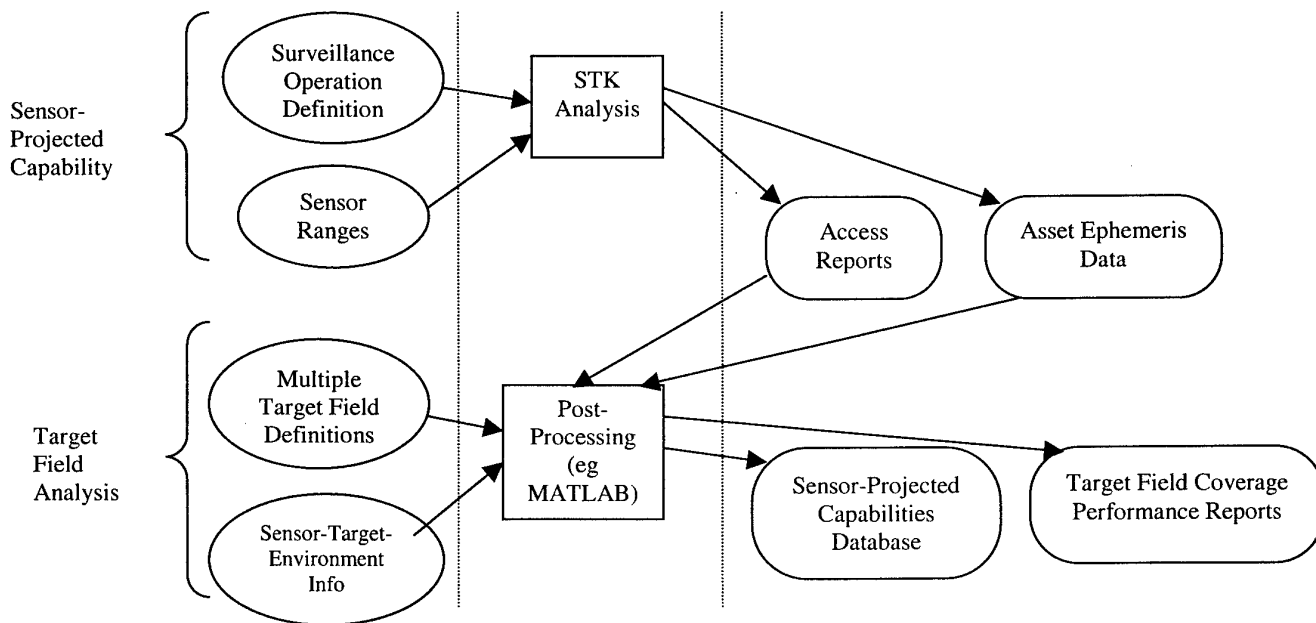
Sensor-Projected Capability

Surveillance Operation Definition

Sensor Ranges

STK Analysis

Access Reports

Asset Ephemeris Data

Target Field Analysis

Multiple Target Field Definitions

Sensor-Target-Environment Info

Post-Processing (eg MATLAB)

Sensor-Projected Capabilities Database

Target Field Coverage Performance Reports